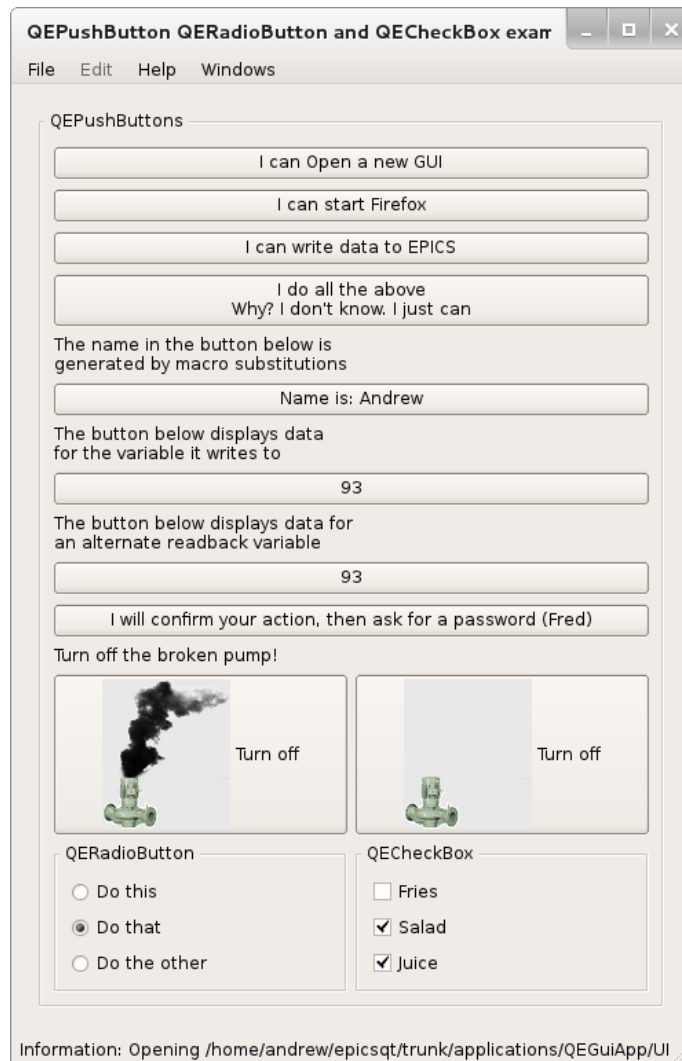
QEPushButton QERadioButton and QECheckBox exam

File Edit Help Windows

QEPushButtons

I can Open a new GUI

I can start Firefox

I can write data to EPICS

I do all the above
Why? I don't know. I just can

The name in the button below is
generated by macro substitutions

Name is: Andrew

The button below displays data
for the variable it writes to

93

The button below displays data for
an alternate readback variable

93

I will confirm your action, then ask for a password (Fred)

Turn off the broken pump!

Turn off

Turn off

QERadioButton

Do this

Do that

Do the other

QECheckBox

Fries

Salad

Juice

Information: Opening /home/andrew/epicsqt/trunk/applications/QEGuiApp/UI